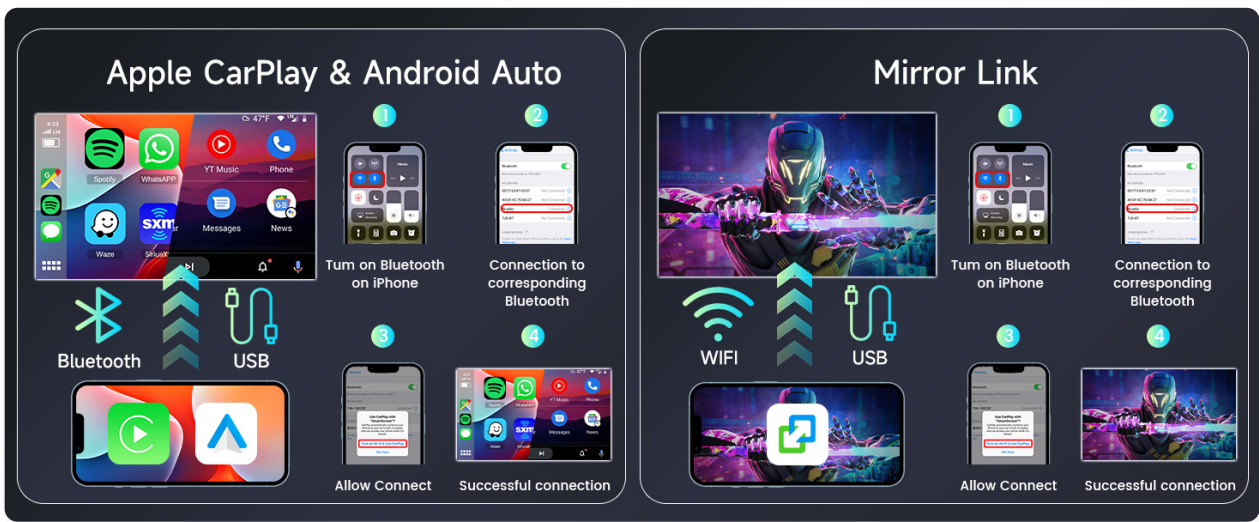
Apple CarPlay & Android Auto

4:23

47°F

Spotify

WhatsAPP

YT Music

Phone

Waze

SiriusXM

Messages

News

Bluetooth

USB

1

Tum on Bluetooth on iPhone

2

Connection to corresponding Bluetooth

3

Allow Connect

4

Successful connection

Mirror Link

WIFI

USB

1

Tum on Bluetooth on iPhone

2

Connection to corresponding Bluetooth

3

Allow Connect

4

Successful connection